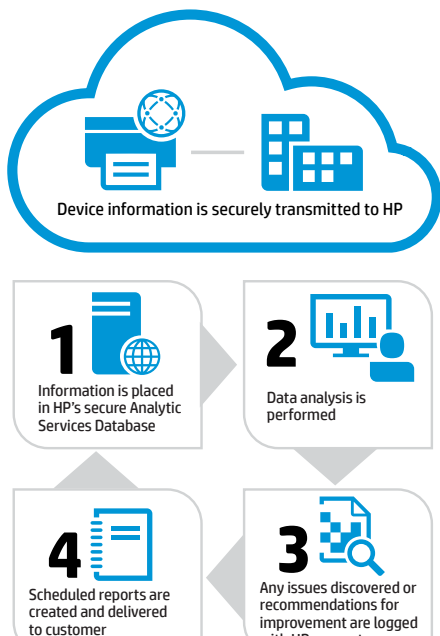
Device information is securely transmitted to HP

1
Information is placed in HP's secure Analytic Services Database

2
Data analysis is performed

3
Any issues discovered or recommendations for improvement are logged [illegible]

4
Scheduled reports are created and delivered to customer